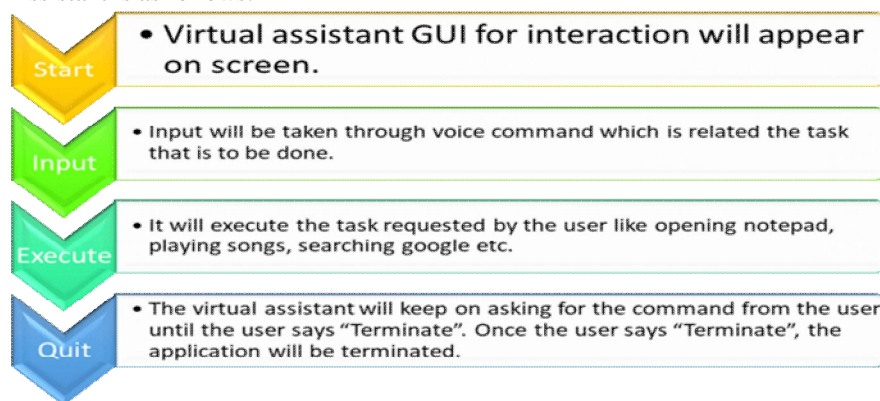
Start

• Virtual assistant GUI for interaction will appear on screen.

Input

• Input will be taken through voice command which is related the task that is to be done.

Execute

• It will execute the task requested by the user like opening notepad, playing songs, searching google etc.

Quit

• The virtual assistant will keep on asking for the command from the user until the user says “Terminate”. Once the user says “Terminate”, the application will be terminated.